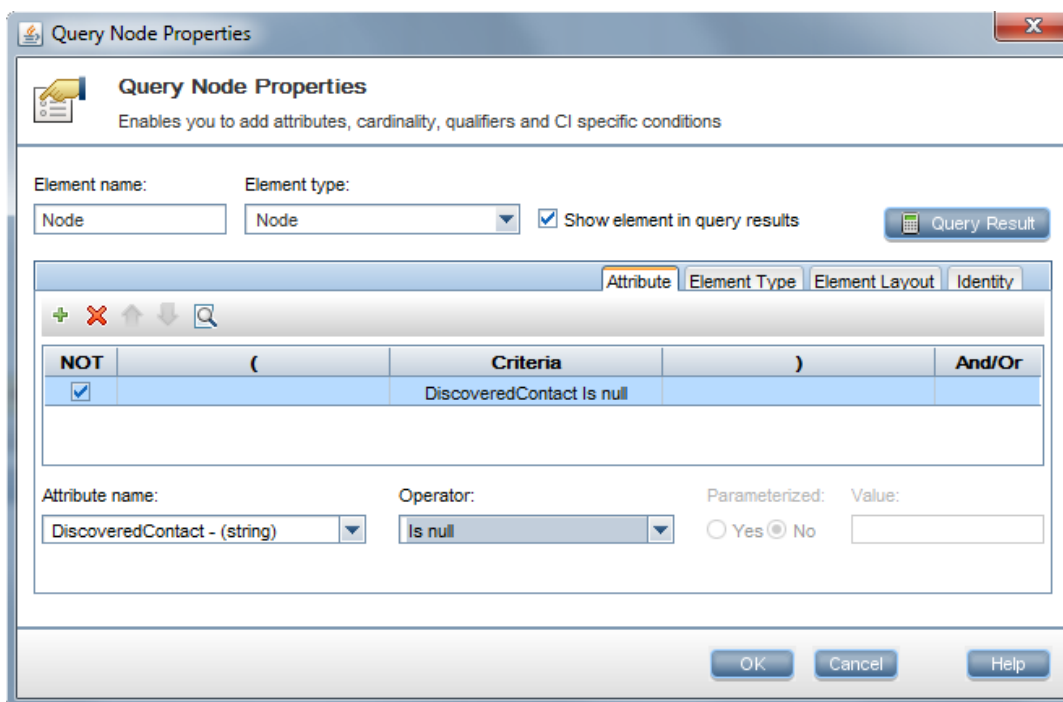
Query Node Properties

Query Node Properties

Enables you to add attributes, cardinality, qualifiers and CI specific conditions

Element name:
Node

Element type:
Node

Show element in query results

Query Result

Attribute | Element Type | Element Layout | Identity

| NOT | ( | Criteria | ) | And/Or |
|---|---|---|---|---|
| ☑ | | DiscoveredContact Is null | | |

Attribute name:
DiscoveredContact - (string)

Operator:
Is null

Parameterized:
Yes No

Value:

OK
Cancel
Help